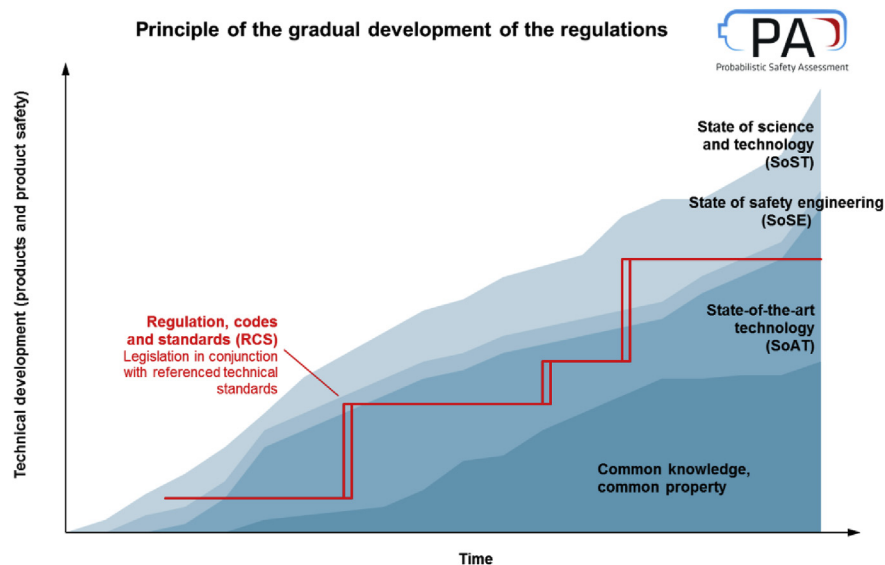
Principle of the gradual development of the regulations

PA
Probabilistic Safety Assessment

Technical development (products and product safety)

State of science and technology (SoST)

State of safety engineering (SoSE)

Regulation, codes and standards (RCS)
Legislation in conjunction with referenced technical standards

State-of-the-art technology (SoAT)

Common knowledge, common property

Time